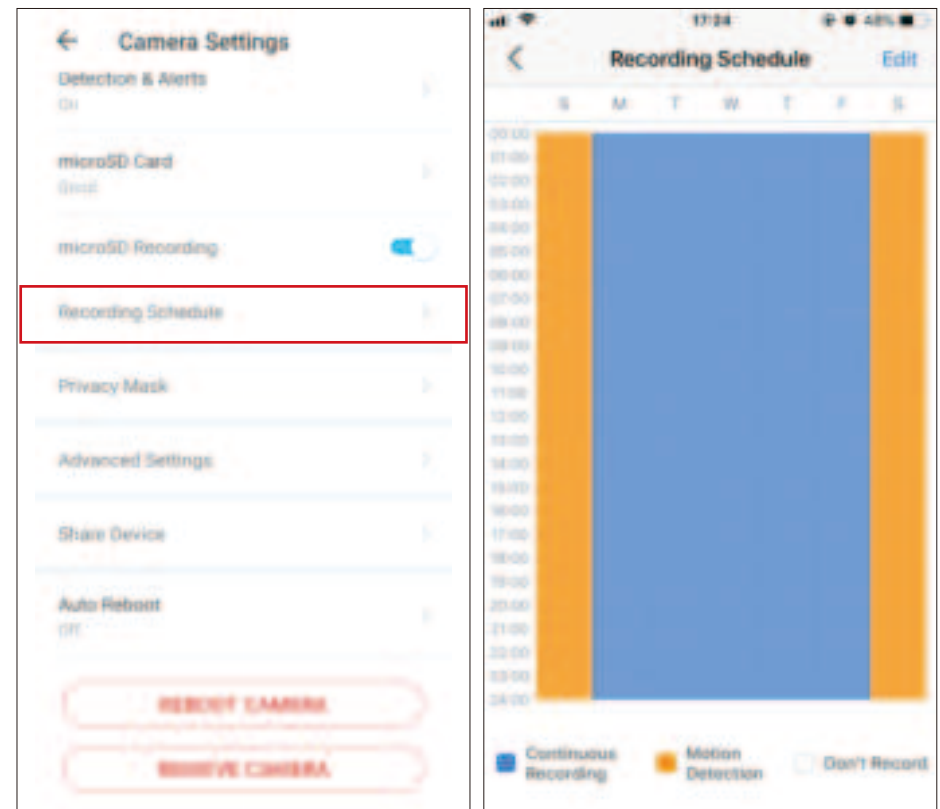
Camera Settings

Detection & Alerts
On

microSD Card
Good

microSD Recording

Recording Schedule

Privacy Mask

Advanced Settings

Share Device

Auto Reboot
Off

REBOOT CAMERA

REMOVE CAMERA

17:24
48%

Recording Schedule
Edit

S M T W T F S

00:00
01:00
02:00
03:00
04:00
05:00
06:00
07:00
08:00
09:00
10:00
11:00
12:00
13:00
14:00
15:00
16:00
17:00
18:00
19:00
20:00
21:00
22:00
23:00
24:00

Continuous Recording
Motion Detection
Don't Record